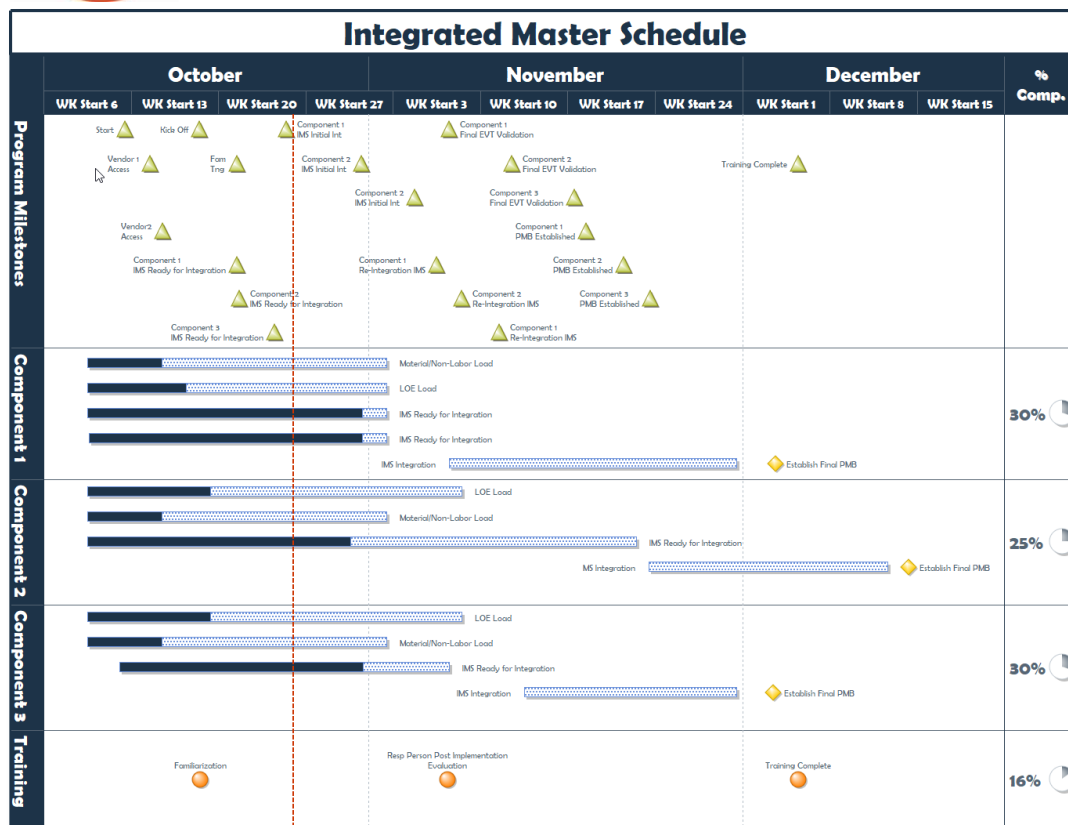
Integrated Master Schedule

| October | | | | November | | | | December | | | % Comp. |
|---|---|---|---|---|---|---|---|---|---|---|---|
| WK Start 6 | WK Start 13 | WK Start 20 | WK Start 27 | WK Start 3 | WK Start 10 | WK Start 17 | WK Start 24 | WK Start 1 | WK Start 8 | WK Start 15 | |

Program Milestones

Start
Kick Off
Component 1 IMS Initial Int
Component 1 Final EVT Validation
Vendor 1 Access
Fam Tng
Component 2 IMS Initial Int
Component 2 Final EVT Validation
Training Complete
Component 2 IMS Initial Int
Component 3 Final EVT Validation
Vendor2 Access
Component 1 PMB Established
Component 1 IMS Ready for Integration
Component 1 Re-Integration IMS
Component 2 PMB Established
Component 2 IMS Ready for Integration
Component 2 Re-Integration IMS
Component 3 PMB Established
Component 3 IMS Ready for Integration
Component 1 Re-Integration IMS

Component 1

Material/Non-Labor Load
LOE Load
IMS Ready for Integration
IMS Ready for Integration
IMS Integration
Establish Final PMB
30%

Component 2

LOE Load
Material/Non-Labor Load
IMS Ready for Integration
MS Integration
Establish Final PMB
25%

Component 3

LOE Load
Material/Non-Labor Load
IMS Ready for Integration
IMS Integration
Establish Final PMB
30%

Training

Familiarization
Resp Person Post Implementation Evaluation
Training Complete
16%